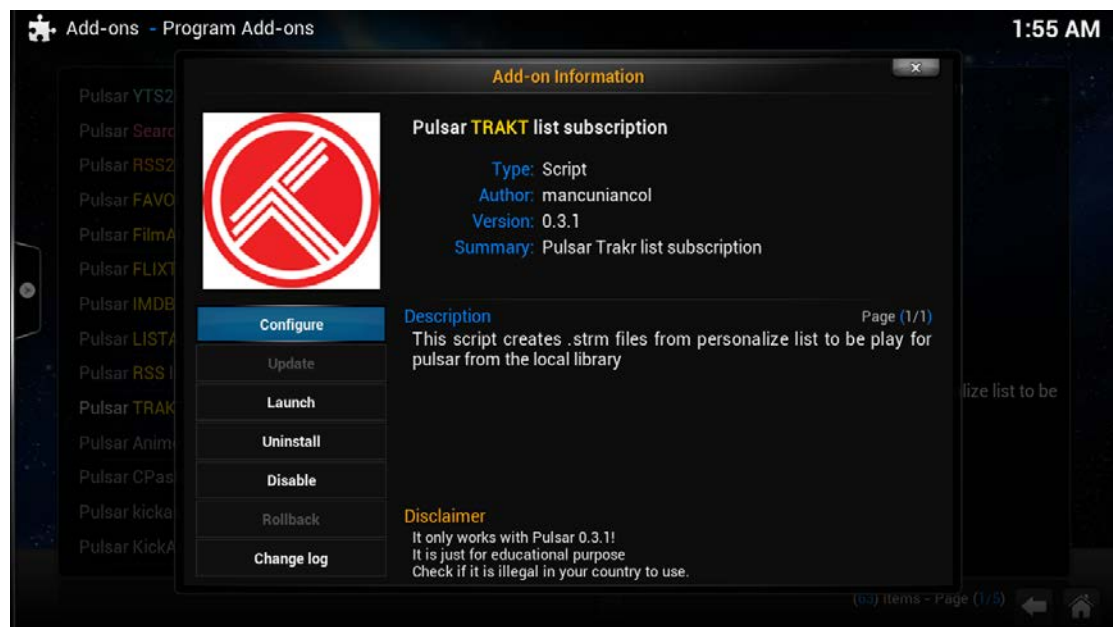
Add-ons - Program Add-ons

1:55 AM

Pulsar YTS2
Pulsar Searc
Pulsar RSS2
Pulsar FAVO
Pulsar FilmA
Pulsar FLIXT
Pulsar IMDB
Pulsar LISTA
Pulsar RSS I
Pulsar TRAK
Pulsar Anim
Pulsar CPas
Pulsar kicka
Pulsar KickA

Add-on Information

x

Pulsar TRAKT list subscription

Type: Script
Author: mancuniancol
Version: 0.3.1
Summary: Pulsar Trakr list subscription

Configure
Update
Launch
Uninstall
Disable
Rollback
Change log

Description

Page (1/1)

This script creates .strm files from personalize list to be play for pulsar from the local library

lize list to be

Disclaimer
It only works with Pulsar 0.3.1!
It is just for educational purpose
Check if it is illegal in your country to use.

(63) items - Page (1/5)